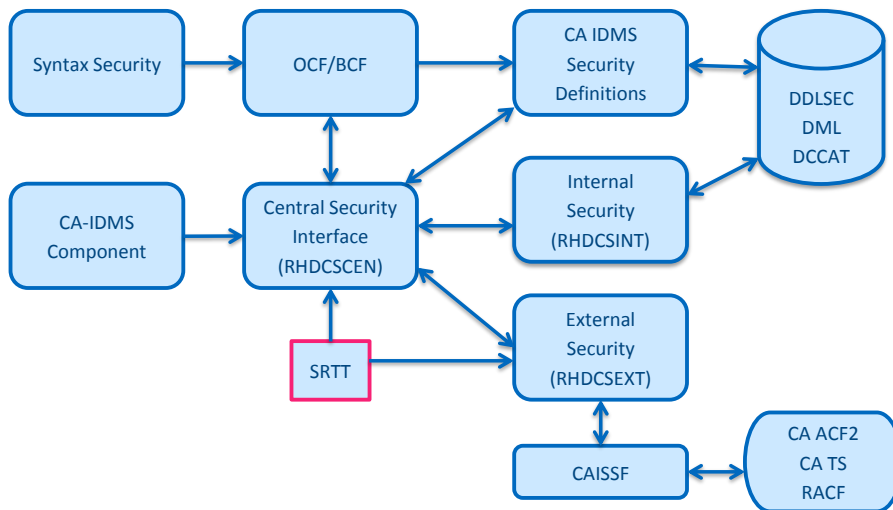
Syntax Security

OCF/BCF

CA IDMS Security Definitions

DDLSEC
DML
DCCAT

CA-IDMS Component

Central Security Interface (RHDCSCEN)

Internal Security (RHDCSINT)

SRTT

External Security (RHDCSEXT)

CAISSF

CA ACF2
CA TS
RACF